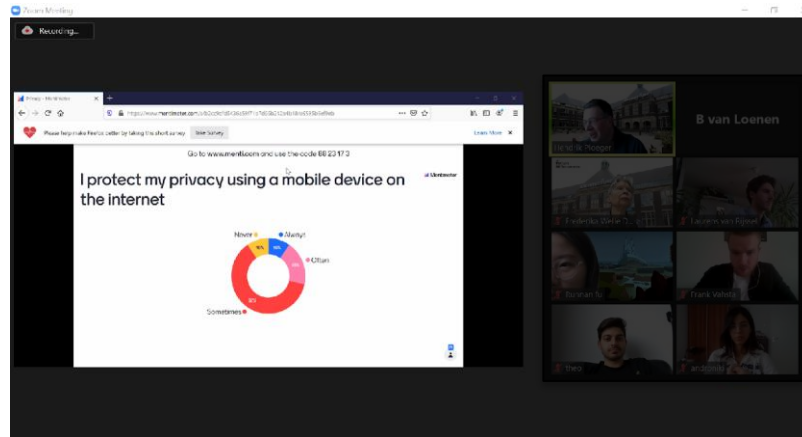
Zoom Meeting

Recording...

Privacy - Mentimeter

https://www.mentimeter.com/s/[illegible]

Please help make Firefox better by taking this short survey  Take Survey  Learn More

Go to www.menti.com and use the code 88 23 17 3

Mentimeter

I protect my privacy using a mobile device on the internet

Never
Always
Often
Sometimes

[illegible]%
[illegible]%
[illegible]%
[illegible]%

Hendrik Ploeger

B van Loenen

Frederika Welle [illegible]

Lauren van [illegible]

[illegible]

Frank Velsta

Theo

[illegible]